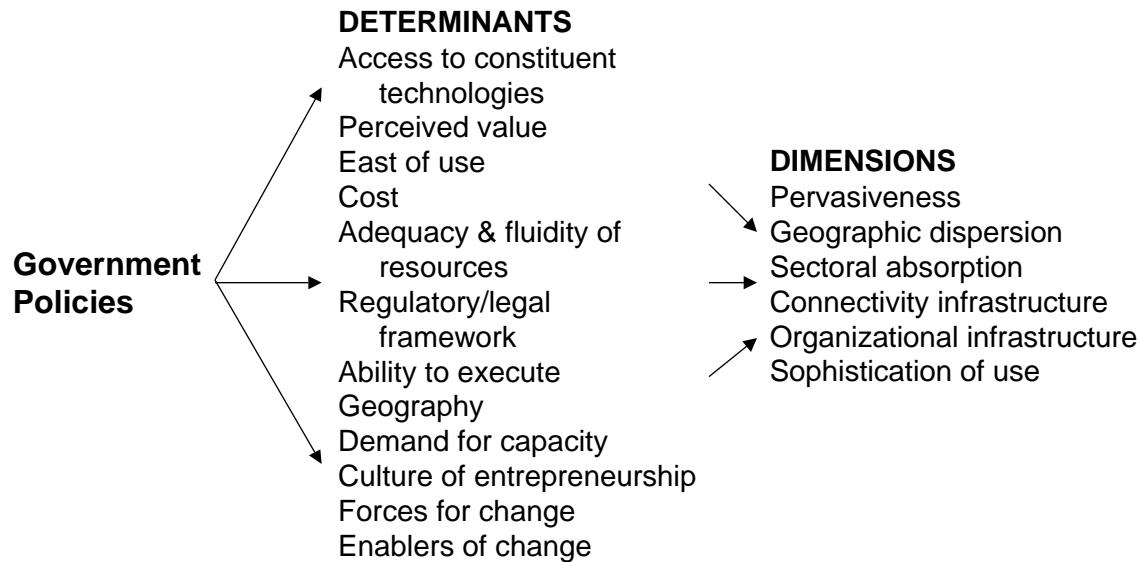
Government Policies

DETERMINANTS
Access to constituent technologies
Perceived value
East of use
Cost
Adequacy & fluidity of resources
Regulatory/legal framework
Ability to execute
Geography
Demand for capacity
Culture of entrepreneurship
Forces for change
Enablers of change

DIMENSIONS
Pervasiveness
Geographic dispersion
Sectoral absorption
Connectivity infrastructure
Organizational infrastructure
Sophistication of use